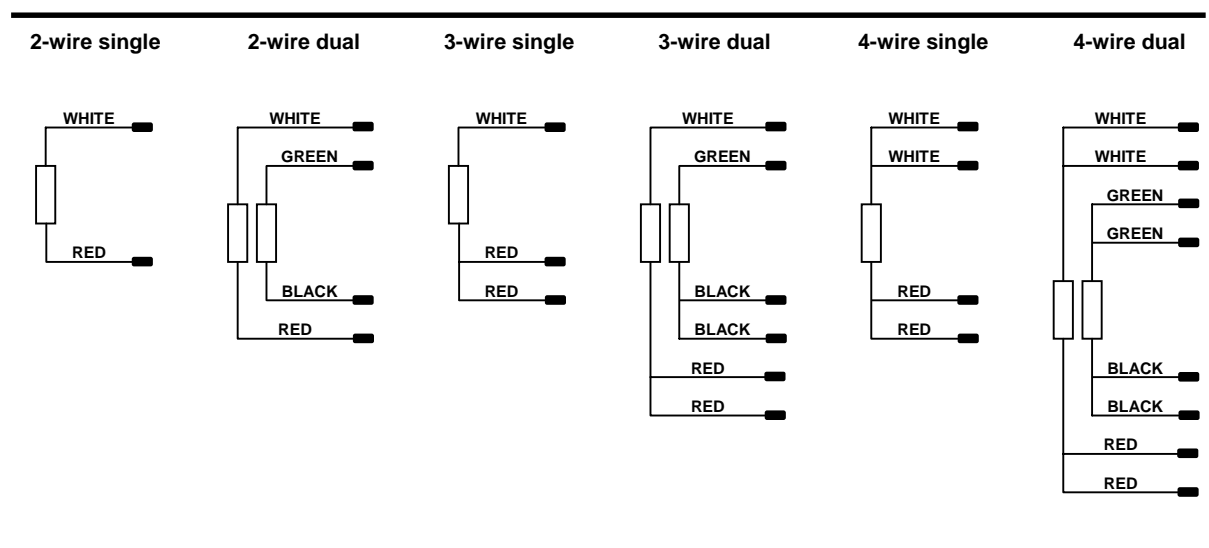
2-wire single

WHITE

RED

2-wire dual

WHITE

GREEN

BLACK

RED

3-wire single

WHITE

RED

RED

3-wire dual

WHITE

GREEN

BLACK

BLACK

RED

RED

4-wire single

WHITE

WHITE

RED

RED

4-wire dual

WHITE

WHITE

GREEN

GREEN

BLACK

BLACK

RED

RED